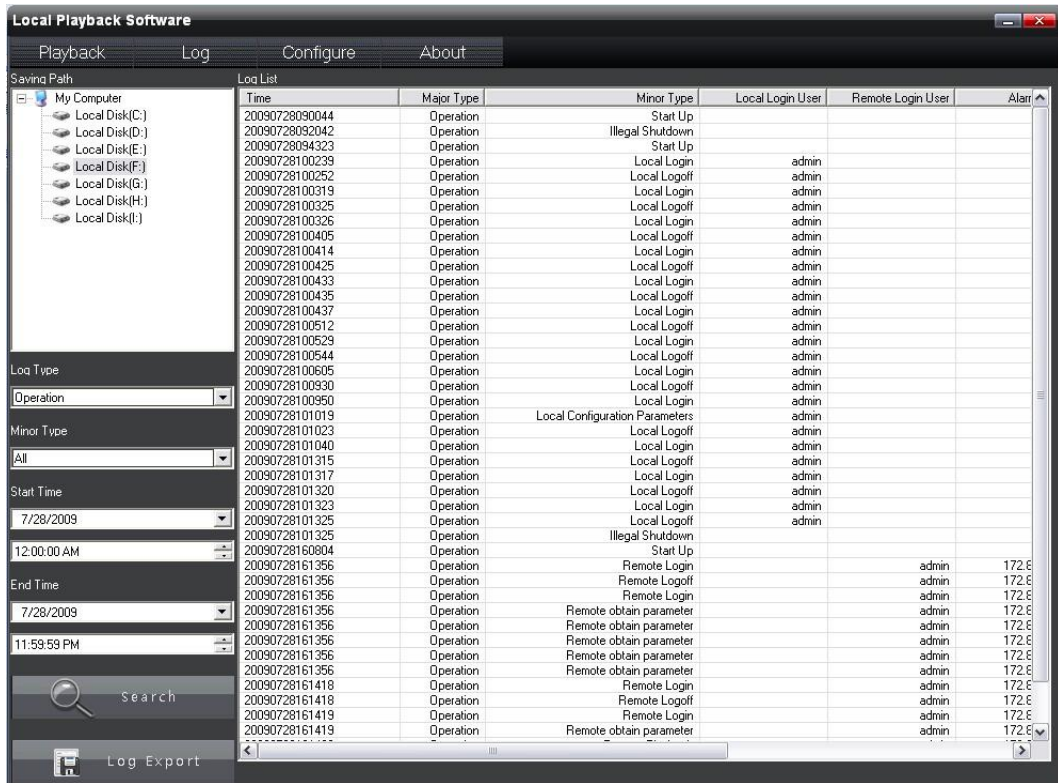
Local Playback Software

Playback Log Configure About

Saving Path

My Computer
Local Disk(C:)
Local Disk(D:)
Local Disk(E:)
Local Disk(F:)
Local Disk(G:)
Local Disk(H:)
Local Disk(I:)

Log Type
Operation
Minor Type
All
Start Time
7/28/2009
12:00:00 AM
End Time
7/28/2009
11:59:59 PM

Search

Log Export

Log List

| Time | Major Type | Minor Type | Local Login User | Remote Login User | Alarr |
|---|---|---|---|---|---|
| 20090728090044 | Operation | Start Up | | | |
| 20090728092042 | Operation | Illegal Shutdown | | | |
| 20090728094323 | Operation | Start Up | | | |
| 20090728100239 | Operation | Local Login | admin | | |
| 20090728100252 | Operation | Local Logoff | admin | | |
| 20090728100319 | Operation | Local Login | admin | | |
| 20090728100325 | Operation | Local Logoff | admin | | |
| 20090728100326 | Operation | Local Login | admin | | |
| 20090728100405 | Operation | Local Logoff | admin | | |
| 20090728100414 | Operation | Local Login | admin | | |
| 20090728100425 | Operation | Local Logoff | admin | | |
| 20090728100433 | Operation | Local Login | admin | | |
| 20090728100435 | Operation | Local Logoff | admin | | |
| 20090728100437 | Operation | Local Login | admin | | |
| 20090728100512 | Operation | Local Logoff | admin | | |
| 20090728100529 | Operation | Local Login | admin | | |
| 20090728100544 | Operation | Local Logoff | admin | | |
| 20090728100605 | Operation | Local Login | admin | | |
| 20090728100930 | Operation | Local Logoff | admin | | |
| 20090728100950 | Operation | Local Login | admin | | |
| 20090728101019 | Operation | Local Configuration Parameters | admin | | |
| 20090728101023 | Operation | Local Logoff | admin | | |
| 20090728101040 | Operation | Local Login | admin | | |
| 20090728101315 | Operation | Local Logoff | admin | | |
| 20090728101317 | Operation | Local Login | admin | | |
| 20090728101320 | Operation | Local Logoff | admin | | |
| 20090728101323 | Operation | Local Login | admin | | |
| 20090728101325 | Operation | Local Logoff | admin | | |
| 20090728101325 | Operation | Illegal Shutdown | | | |
| 20090728160804 | Operation | Start Up | | | |
| 20090728161356 | Operation | Remote Login | | admin | 172.8 |
| 20090728161356 | Operation | Remote Logoff | | admin | 172.8 |
| 20090728161356 | Operation | Remote Login | | admin | 172.8 |
| 20090728161356 | Operation | Remote obtain parameter | | admin | 172.8 |
| 20090728161356 | Operation | Remote obtain parameter | | admin | 172.8 |
| 20090728161356 | Operation | Remote obtain parameter | | admin | 172.8 |
| 20090728161356 | Operation | Remote obtain parameter | | admin | 172.8 |
| 20090728161356 | Operation | Remote obtain parameter | | admin | 172.8 |
| 20090728161418 | Operation | Remote Login | | admin | 172.8 |
| 20090728161418 | Operation | Remote Logoff | | admin | 172.8 |
| 20090728161419 | Operation | Remote Login | | admin | 172.8 |
| 20090728161419 | Operation | Remote obtain parameter | | admin | 172.8 |